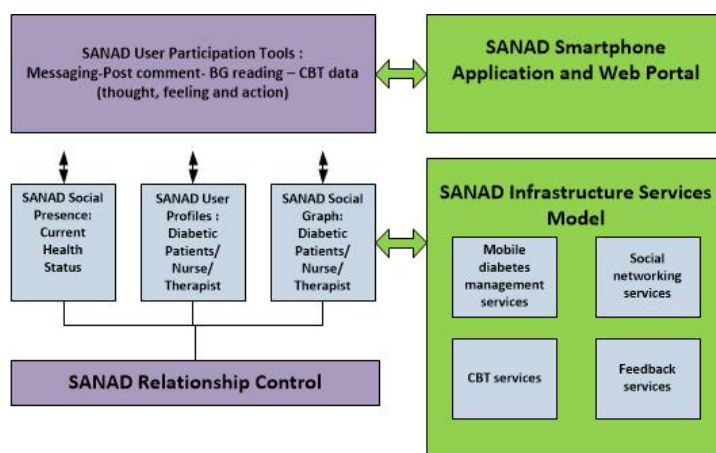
SANAD User Participation Tools : Messaging-Post comment- BG reading – CBT data (thought, feeling and action)

SANAD Smartphone Application and Web Portal

SANAD Social Presence: Current Health Status

SANAD User Profiles : Diabetic Patients/ Nurse/ Therapist

SANAD Social Graph: Diabetic Patients/ Nurse/ Therapist

SANAD Infrastructure Services Model

Mobile diabetes management services

Social networking services

CBT services

Feedback services

SANAD Relationship Control